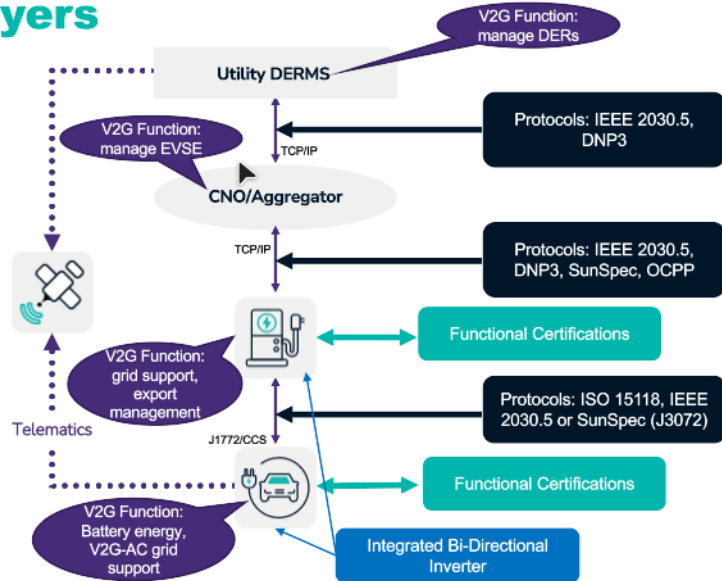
yers

V2G Function: manage DERs

Utility DERMS

Protocols: IEEE 2030.5, DNP3

V2G Function: manage EVSE

TCP/IP

CNO/Aggregator

TCP/IP

Protocols: IEEE 2030.5, DNP3, SunSpec, OCPP

Functional Certifications

V2G Function: grid support, export management

Protocols: ISO 15118, IEEE 2030.5 or SunSpec (J3072)

Telematics

J1772/CCS

Functional Certifications

V2G Function: Battery energy, V2G-AC grid support

Integrated Bi-Directional Inverter